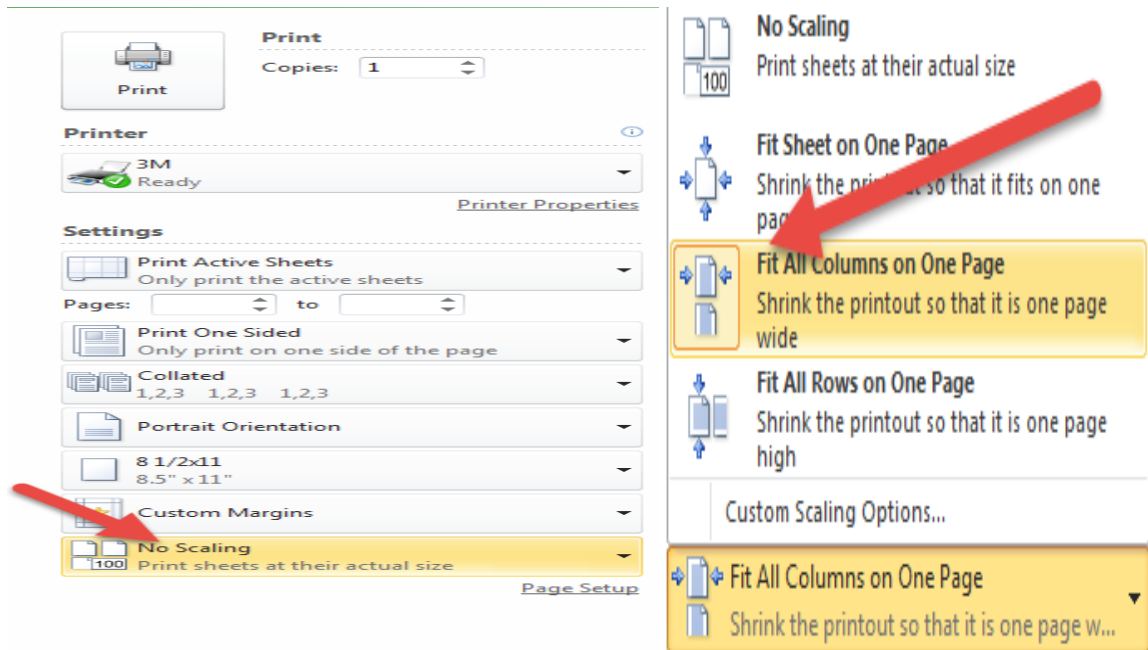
Print

Print

Copies: 1

Printer

3M
Ready

Printer Properties

Settings

Print Active Sheets
Only print the active sheets

Pages: to

Print One Sided
Only print on one side of the page

Collated
1,2,3 1,2,3 1,2,3

Portrait Orientation

8 1/2x11
8.5" x 11"

Custom Margins

100 No Scaling
Print sheets at their actual size

Page Setup

100 No Scaling
Print sheets at their actual size

Fit Sheet on One Page
Shrink the pri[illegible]t so that it fits on one pag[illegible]

Fit All Columns on One Page
Shrink the printout so that it is one page wide

Fit All Rows on One Page
Shrink the printout so that it is one page high

Custom Scaling Options...

Fit All Columns on One Page
Shrink the printout so that it is one page w...